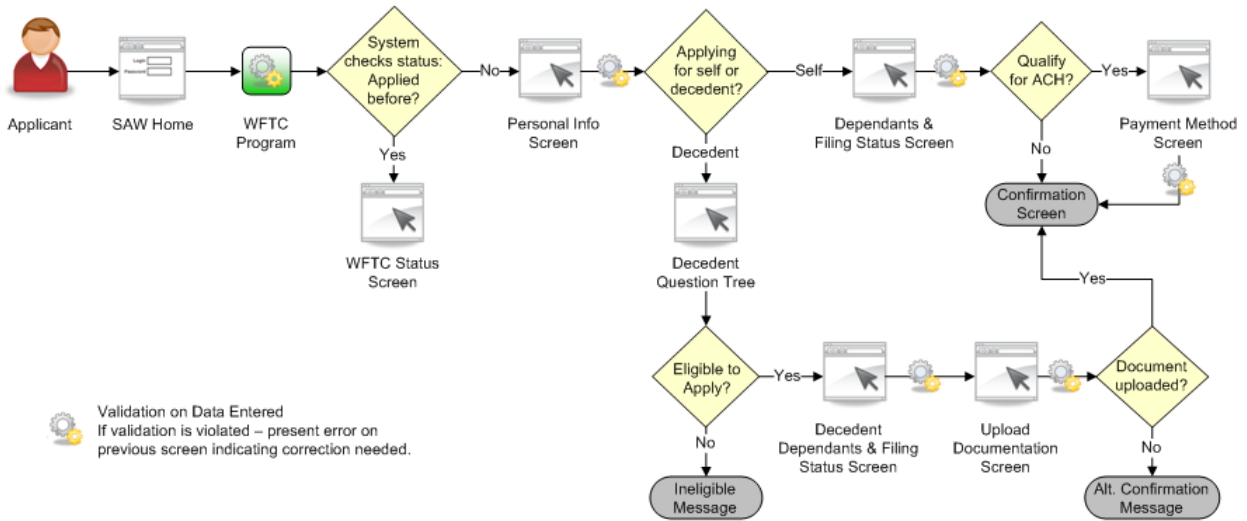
Applicant

Login
Password

SAW Home

WFTC Program

System checks status: Applied before?

Yes

WFTC Status Screen

No

Personal Info Screen

Applying for self or decedent?

Decedent

Decedent Question Tree

Self

Dependants & Filing Status Screen

Qualify for ACH?

Yes

Payment Method Screen

No

Confirmation Screen

Yes

Eligible to Apply?

Yes

Decedent Dependants & Filing Status Screen

Upload Documentation Screen

Document uploaded?

No

Alt. Confirmation Message

No

Ineligible Message

Validation on Data Entered
If validation is violated – present error on previous screen indicating correction needed.